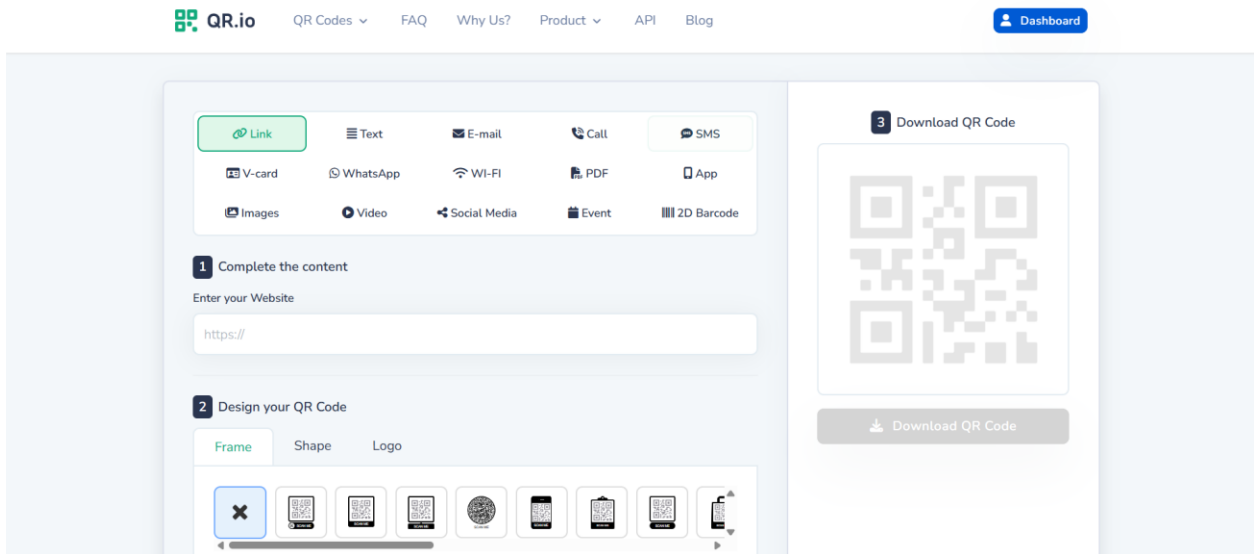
QR.io QR Codes FAQ Why Us? Product API Blog

Dashboard

Link
Text
E-mail
Call
SMS
V-card
WhatsApp
WI-FI
PDF
App
Images
Video
Social Media
Event
2D Barcode

1 Complete the content

Enter your Website

https://

2 Design your QR Code

Frame Shape Logo

3 Download QR Code

Download QR Code